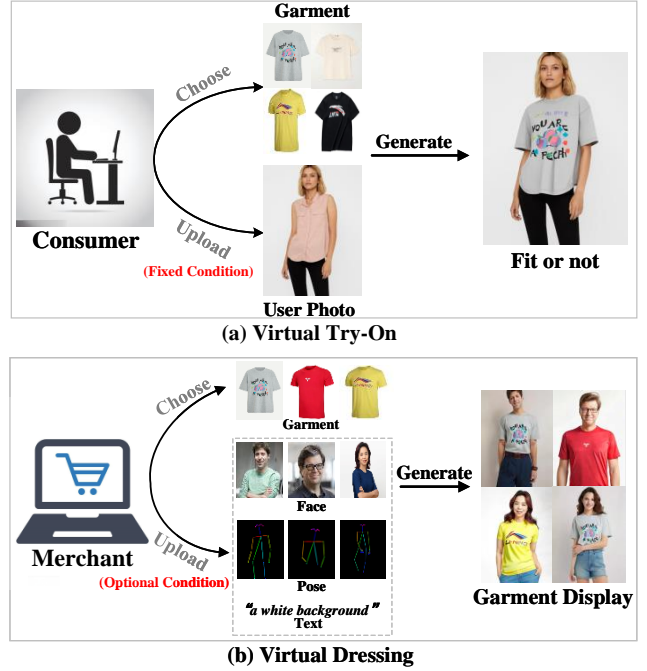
Garment

Choose

Generate

Consumer

Upload

(Fixed Condition)

Fit or not

User Photo

(a) Virtual Try-On

Choose

Garment

Face

Generate

Merchant

Upload

(Optional Condition)

Pose

"a white background"

Text

Garment Display

(b) Virtual Dressing